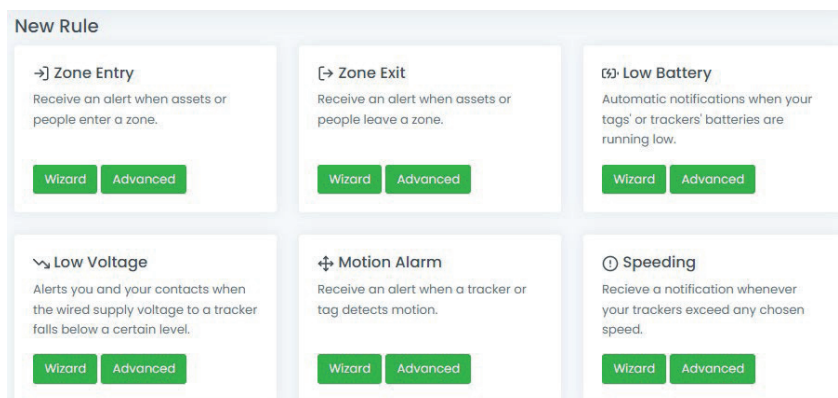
New Rule

Zone Entry
Receive an alert when assets or people enter a zone.
Wizard Advanced

Zone Exit
Receive an alert when assets or people leave a zone.
Wizard Advanced

Low Battery
Automatic notifications when your tags' or trackers' batteries are running low.
Wizard Advanced

Low Voltage
Alerts you and your contacts when the wired supply voltage to a tracker falls below a certain level.
Wizard Advanced

Motion Alarm
Receive an alert when a tracker or tag detects motion.
Wizard Advanced

Speeding
Recieve a notification whenever your trackers exceed any chosen speed.
Wizard Advanced